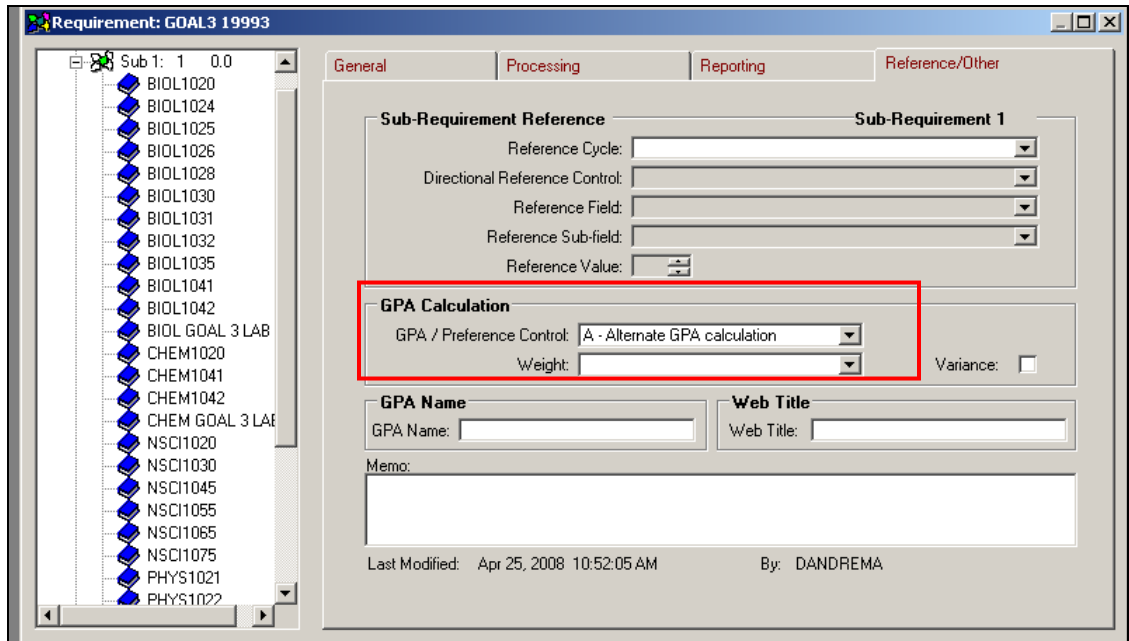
Requirement: GOAL3 19993

Sub 1: 1 0.0
BIOL1020
BIOL1024
BIOL1025
BIOL1026
BIOL1028
BIOL1030
BIOL1031
BIOL1032
BIOL1035
BIOL1041
BIOL1042
BIOL GOAL 3 LAB
CHEM1020
CHEM1041
CHEM1042
CHEM GOAL 3 LAB
NSCI1020
NSCI1030
NSCI1045
NSCI1055
NSCI1065
NSCI1075
PHYS1021
PHYS1022

General | Processing | Reporting | Reference/Other

Sub-Requirement Reference
Sub-Requirement 1
Reference Cycle:
Directional Reference Control:
Reference Field:
Reference Sub-field:
Reference Value:

GPA Calculation
GPA / Preference Control: A - Alternate GPA calculation
Weight:
Variance:

GPA Name
GPA Name:

Web Title
Web Title:

Memo:

Last Modified: Apr 25, 2008 10:52:05 AM By: DANDREMA